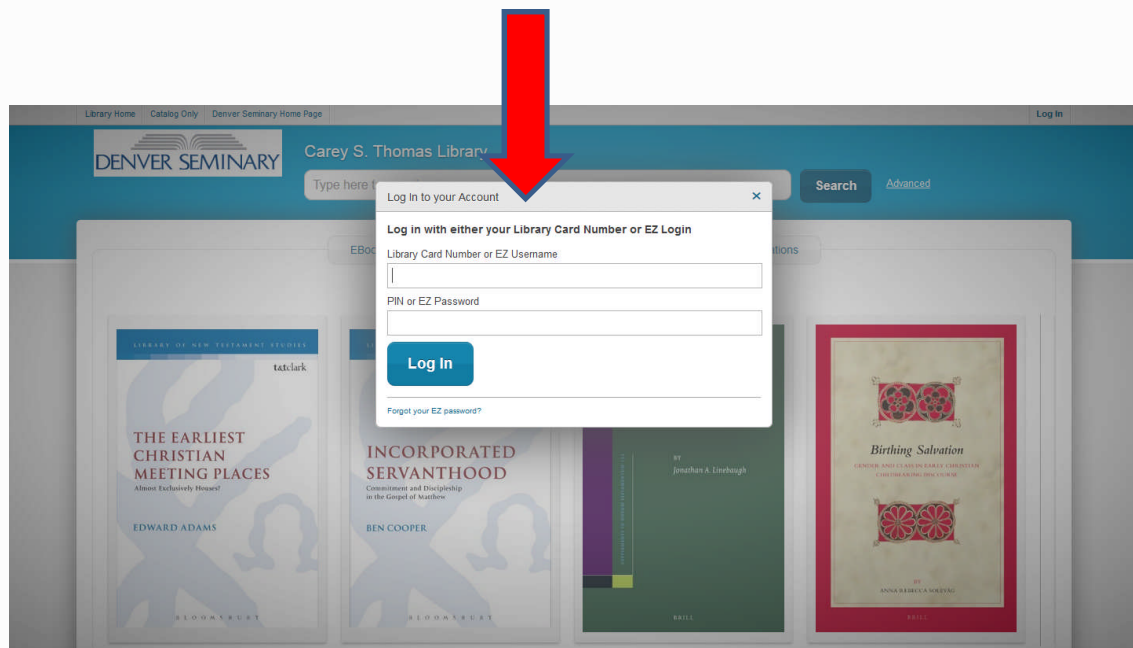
Library Home | Catalog Only | Denver Seminary Home Page

Log In

DENVER SEMINARY

Carey S. Thomas Library

Type here t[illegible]

Search

Advanced

EBoo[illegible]

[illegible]ations

Log In to your Account

×

Log in with either your Library Card Number or EZ Login

Library Card Number or EZ Username

PIN or EZ Password

Log In

Forgot your EZ password?

LIBRARY OF NEW TESTAMENT STUDIES

t&tclark

THE EARLIEST CHRISTIAN MEETING PLACES

Almost Exclusively Houses?

EDWARD ADAMS

BLOOMSBURY

INCORPORATED SERVANTHOOD

Commitment and Discipleship in the Gospel of Matthew

BEN COOPER

BLOOMSBURY

BY

Jonathan A. Linebaugh

BRILL

Birthing Salvation

GENDER AND CLASS IN EARLY CHRISTIAN CHILDBEARING DISCOURSE

BY

ANNA REBECCA SOLEVÅG

BRILL